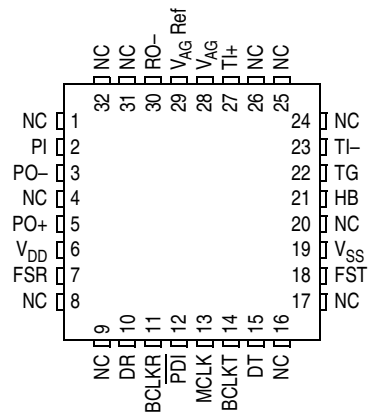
NC 32
NC 31
RO− 30
$V_{AG}$ Ref 29
$V_{AG}$ 28
TI+ 27
NC 26
NC 25

NC 1
PI 2
PO− 3
NC 4
PO+ 5
$V_{DD}$ 6
FSR 7
NC 8

24 NC
23 TI−
22 TG
21 HB
20 NC
19 $V_{SS}$
18 FST
17 NC

9 NC
10 DR
11 $\overline{BCLKR}$
12 $\overline{PDI}$
13 MCLK
14 BCLKT
15 DT
16 NC